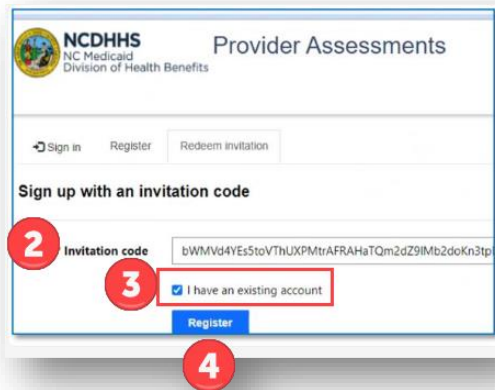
NCDHHS
NC Medicaid
Division of Health Benefits

Provider Assessments

Sign in Register Redeem invitation

Sign up with an invitation code

2

Invitation code bWMVd4YEs5toVThUXPMtrAFRAHaTQm2dZ9IMb2doKn3tp

3

I have an existing account

Register

4